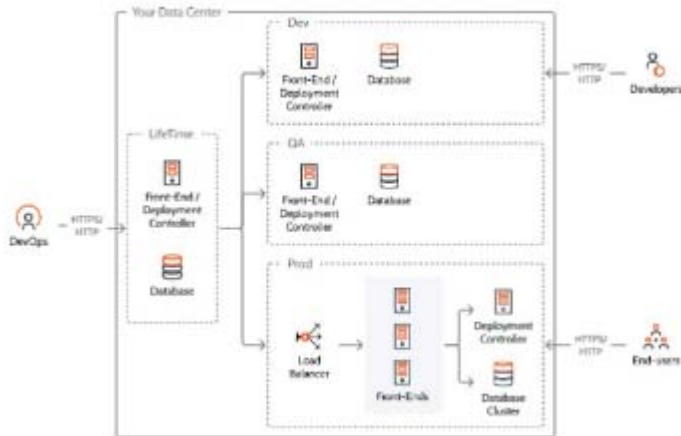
Your Data Center

Dev

Front-End / Deployment Controller

Database

HTTPS/ HTTP

Developer

LifeTime

Front-End / Deployment Controller

Database

QA

Front-End / Deployment Controller

Database

DevOps

HTTPS/ HTTP

Prod

Load Balancer

Front-Ends

Deployment Controller

Database Cluster

HTTPS/ HTTP

End-users